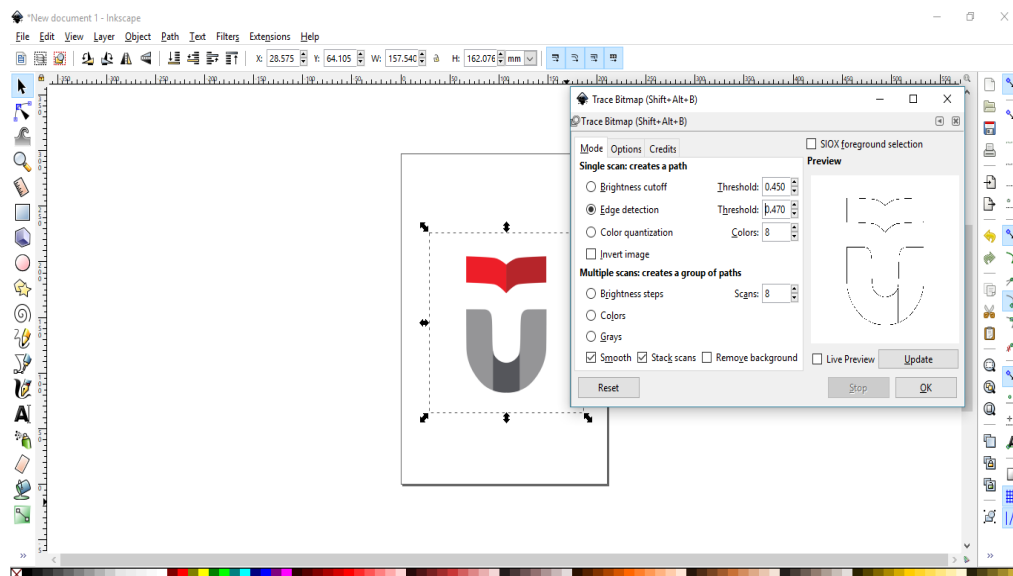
*New document 1 - Inkscape

File Edit View Layer Object Path Text Filters Extensions Help

X: 28.575 Y: 64.105 W: 157.540 H: 162.076 mm

Trace Bitmap (Shift+Alt+B)

Trace Bitmap (Shift+Alt+B)

Mode Options Credits

Single scan: creates a path

Brightness cutoff Threshold: 0.450

Edge detection Threshold: 0.470

Color quantization Colors: 8

Invert image

Multiple scans: creates a group of paths

Brightness steps Scans: 8

Colors

Grays

Smooth Stack scans Remove background

SIOX foreground selection

Preview

Live Preview Update

Reset Stop OK